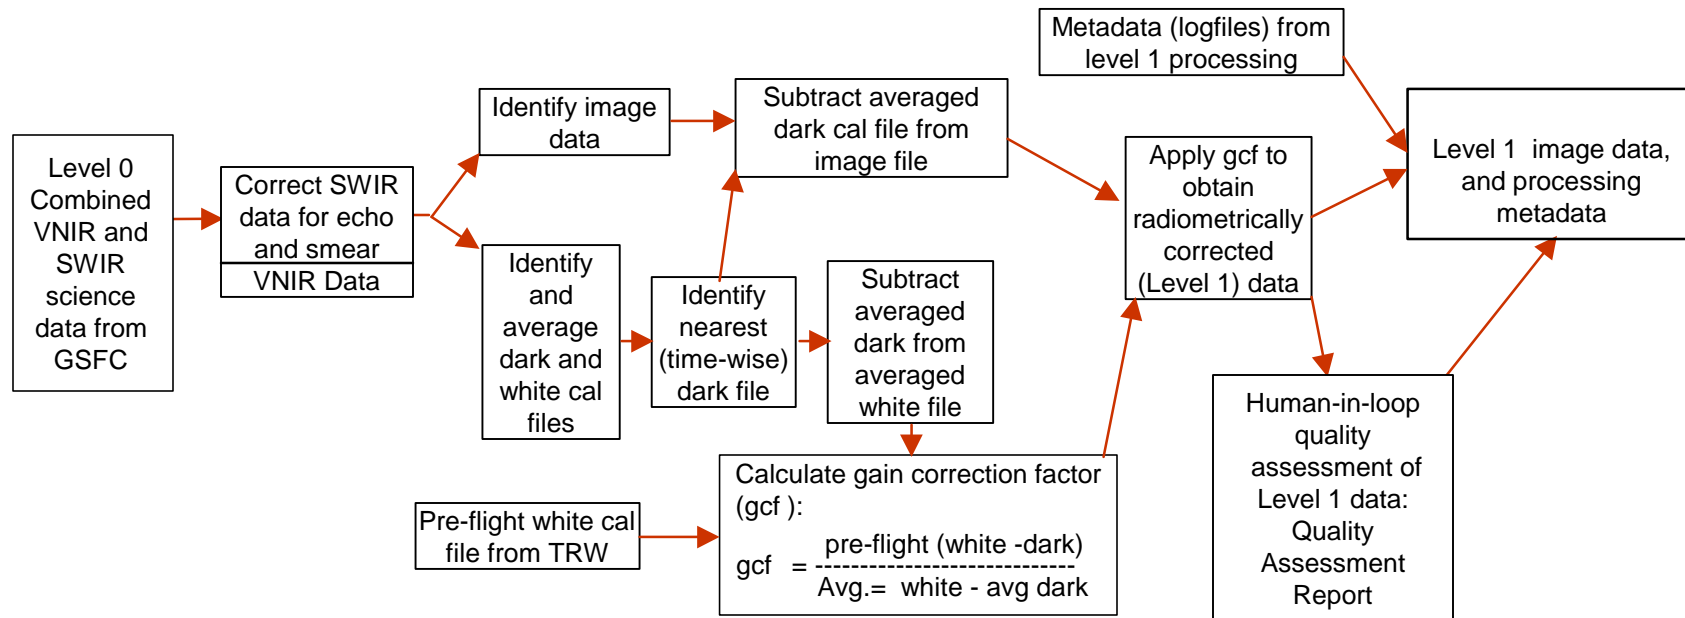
Metadata (logfiles) from level 1 processing

Level 0 Combined VNIR and SWIR science data from GSFC

Correct SWIR data for echo and smear

VNIR Data

Identify image data

Subtract averaged dark cal file from image file

Identify and average dark and white cal files

Identify nearest (time-wise) dark file

Subtract averaged dark from averaged white file

Apply gcf to obtain radiometrically corrected (Level 1) data

Level 1 image data, and processing metadata

Human-in-loop quality assessment of Level 1 data: Quality Assessment Report

Pre-flight white cal file from TRW

Calculate gain correction factor (gcf ):

gcf = $\frac{\text{pre-flight (white -dark)}}{\text{Avg.= white - avg dark}}$